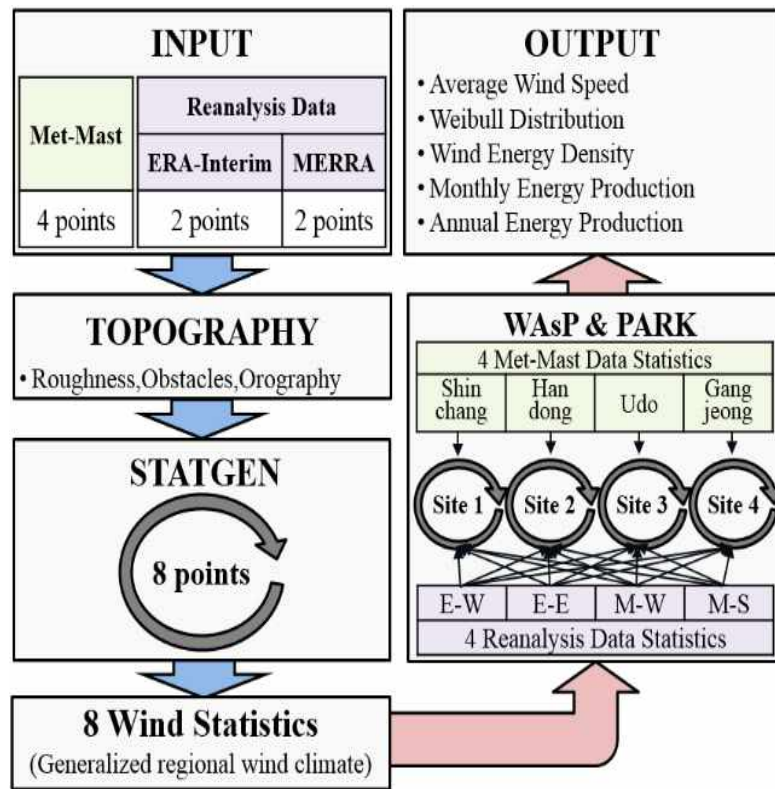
INPUT

| Met-Mast | Reanalysis Data | |
|---|---|---|
| | ERA-Interim | MERRA |
| 4 points | 2 points | 2 points |

OUTPUT
• Average Wind Speed
• Weibull Distribution
• Wind Energy Density
• Monthly Energy Production
• Annual Energy Production

TOPOGRAPHY
• Roughness,Obstacles,Orography

WAsP & PARK
4 Met-Mast Data Statistics
Shin chang
Han dong
Udo
Gang jeong
Site 1
Site 2
Site 3
Site 4
E-W
E-E
M-W
M-S
4 Reanalysis Data Statistics

STATGEN
8 points

8 Wind Statistics
(Generalized regional wind climate)